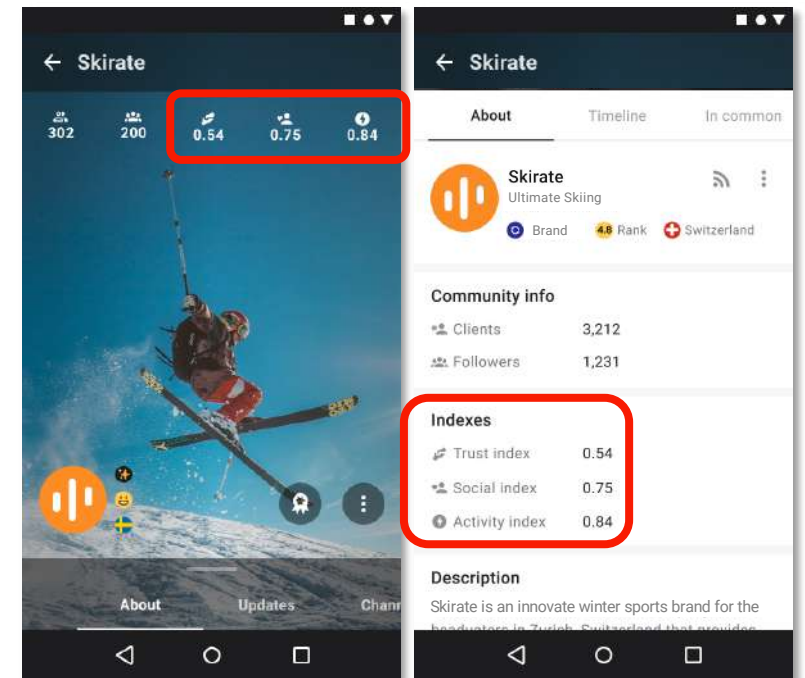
← Skirate

302 200 0.54 0.75 0.84

About Updates Chann

← Skirate

About Timeline In common

Skirate
Ultimate Skiing

Brand 4.8 Rank Switzerland

Community info

Clients 3,212

Followers 1,231

Indexes

Trust index 0.54

Social index 0.75

Activity index 0.84

Description

Skirate is an innovate winter sports brand for the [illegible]